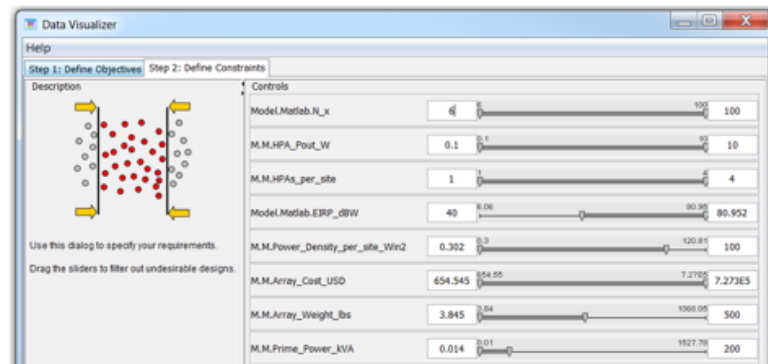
Data Visualizer

Help

Step 1: Define Objectives | Step 2: Define Constraints

Description

Use this dialog to specify your requirements.

Drag the sliders to filter out undesirable designs.

Controls

| | | | | |
|---|---|---|---|---|
| Model.Matlab.N_x | 6 | 6 | 100 | 100 |
| M.M.HPA_Pout_W | 0.1 | 0.1 | 10 | 10 |
| M.M.HPAs_per_site | 1 | 1 | 4 | 4 |
| Model.Matlab.EIRP_dBW | 40 | 6.06 | 80.95 | 80.952 |
| M.M.Power_Density_per_site_Win2 | 0.302 | 0.3 | 120.81 | 100 |
| M.M.Array_Cost_USD | 654.545 | 654.55 | 7.27E5 | 7.273E5 |
| M.M.Array_Weight_lbs | 3.845 | 3.84 | 1068.05 | 500 |
| M.M.Prime_Power_kVA | 0.014 | 0.01 | 1527.78 | 200 |